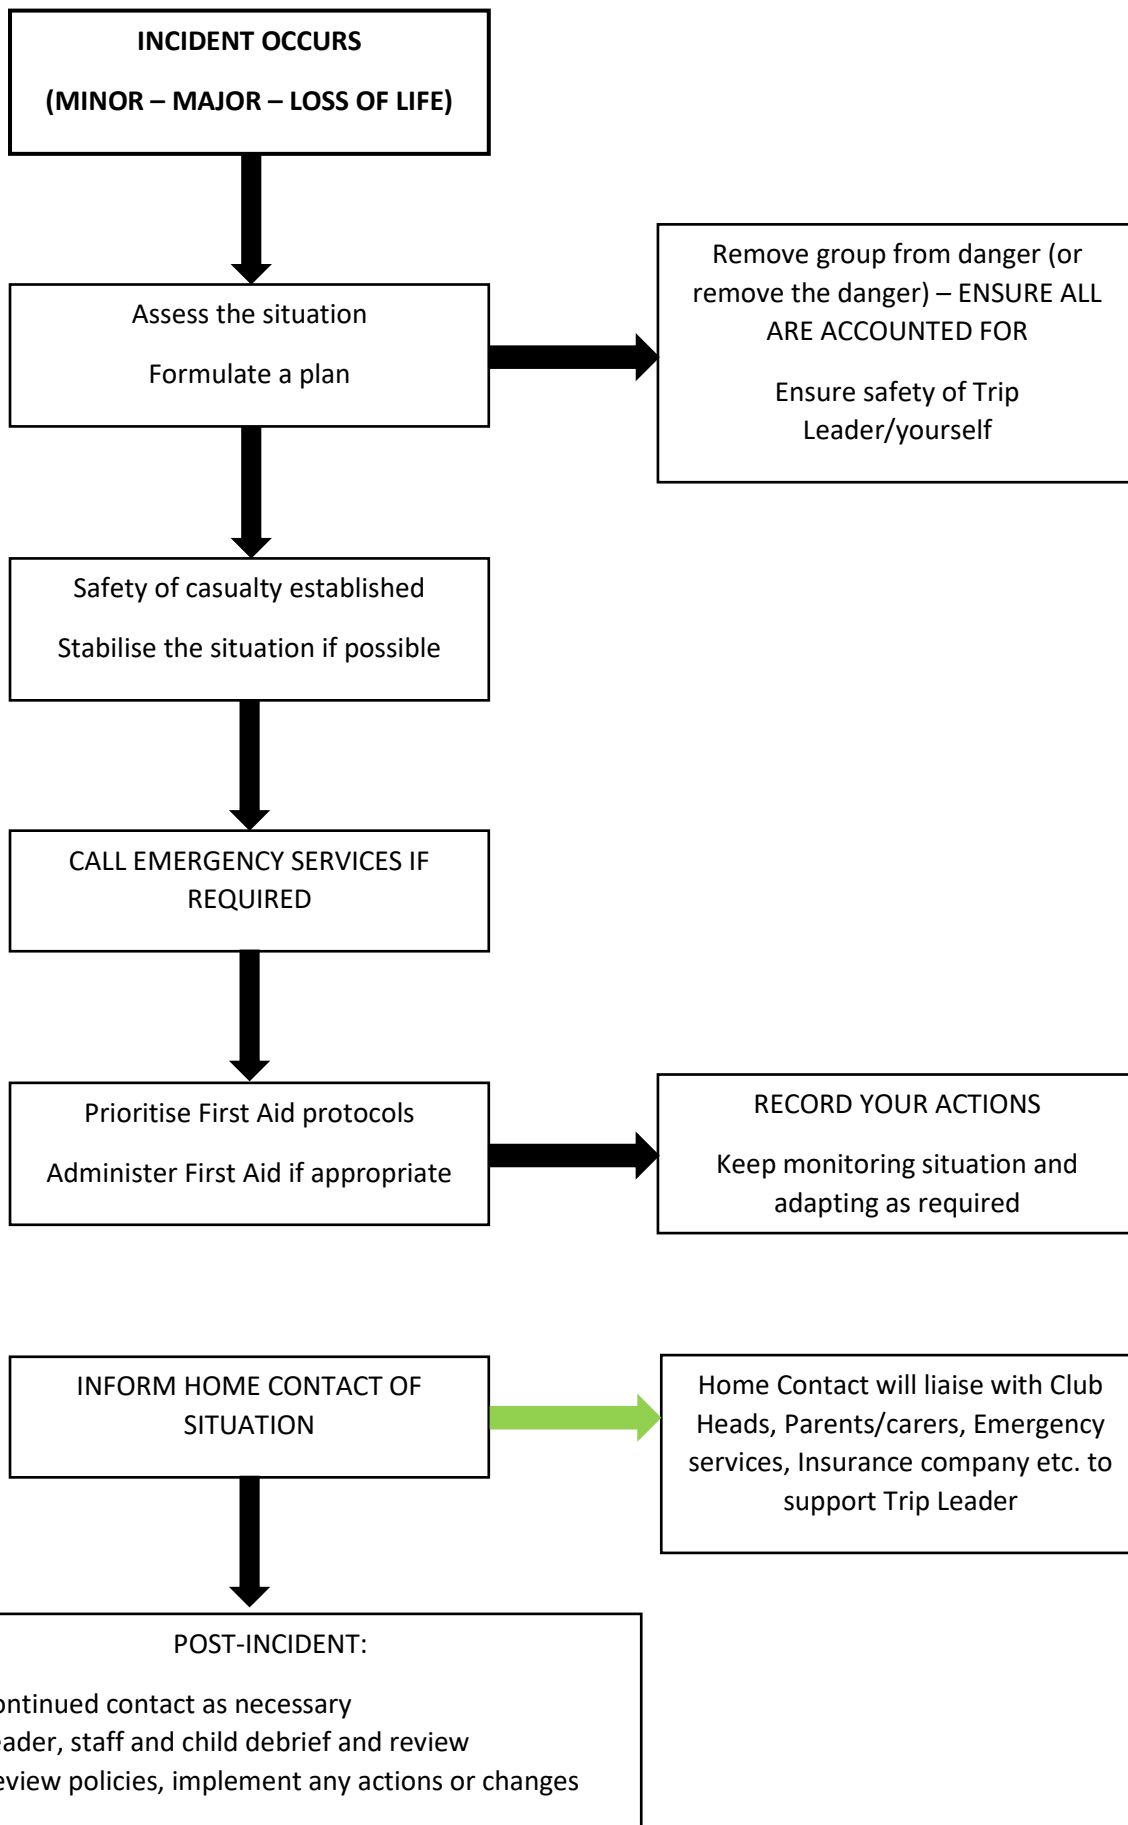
**INCIDENT OCCURS**

**(MINOR – MAJOR – LOSS OF LIFE)**

Assess the situation

Formulate a plan

Remove group from danger (or remove the danger) – ENSURE ALL ARE ACCOUNTED FOR

Ensure safety of Trip Leader/yourself

Safety of casualty established

Stabilise the situation if possible

CALL EMERGENCY SERVICES IF REQUIRED

Prioritise First Aid protocols

Administer First Aid if appropriate

RECORD YOUR ACTIONS

Keep monitoring situation and adapting as required

INFORM HOME CONTACT OF SITUATION

Home Contact will liaise with Club Heads, Parents/carers, Emergency services, Insurance company etc. to support Trip Leader

POST-INCIDENT:

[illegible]ontinued contact as necessary
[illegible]eader, staff and child debrief and review
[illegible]eview policies, implement any actions or changes